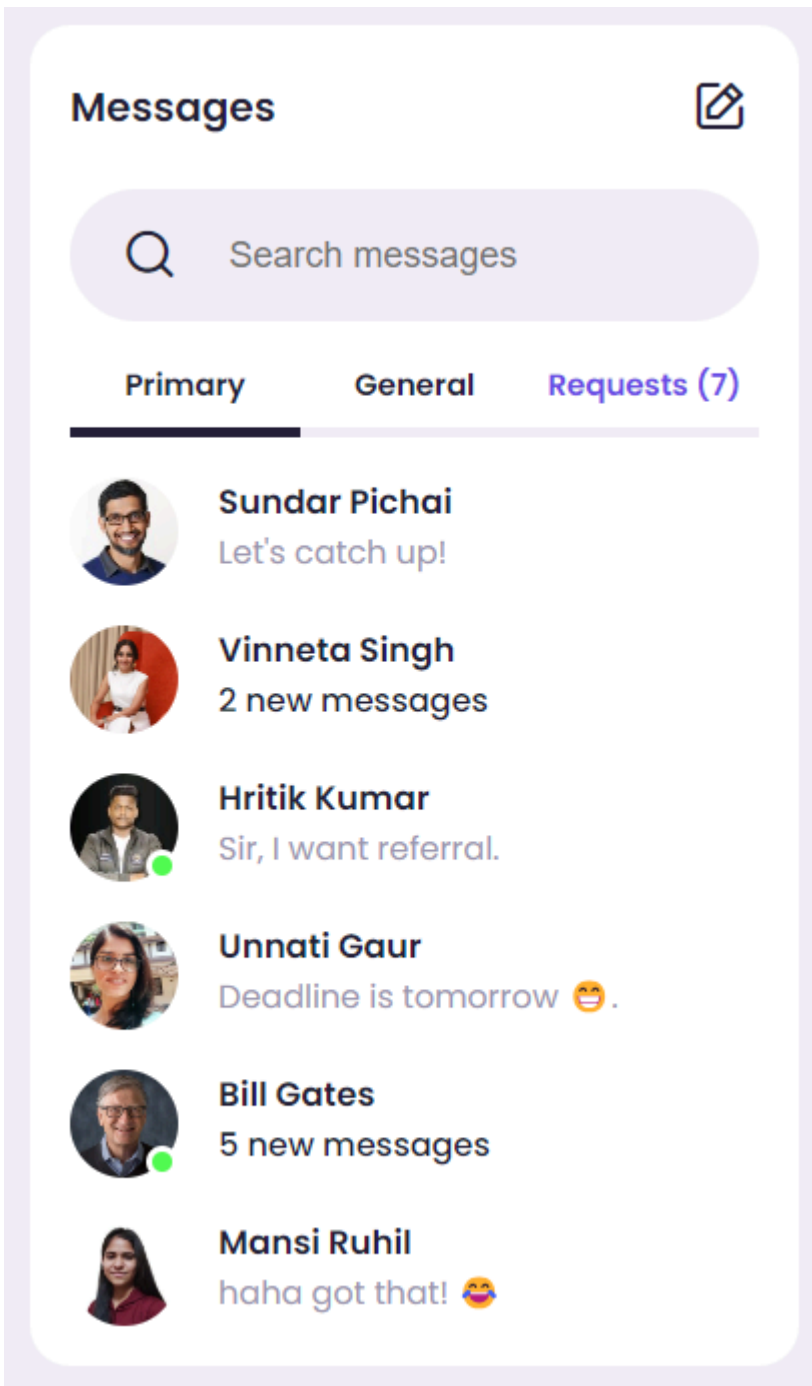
Messages

Search messages

Primary General Requests (7)

Sundar Pichai
Let's catch up!

Vinneta Singh
2 new messages

Hritik Kumar
Sir, I want referral.

Unnati Gaur
Deadline is tomorrow 😁.

Bill Gates
5 new messages

Mansi Ruhil
haha got that! 😂